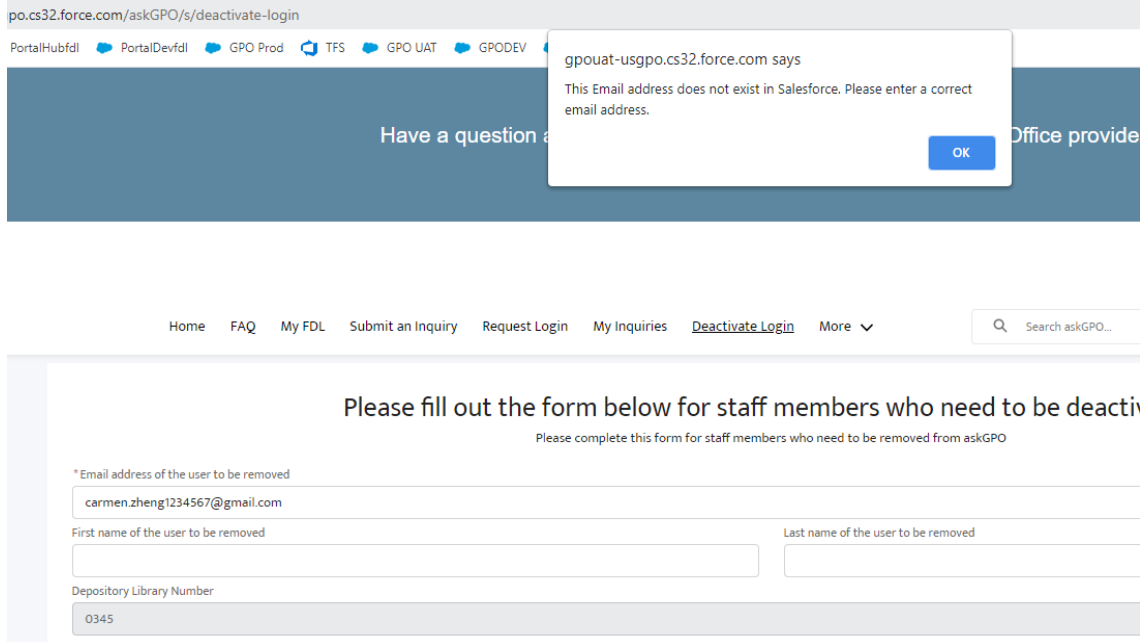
po.cs32.force.com/askGPO/s/deactivate-login

PortalHubfdl PortalDevfdl GPO Prod TFS GPO UAT GPODEV

gpouat-usgpo.cs32.force.com says

This Email address does not exist in Salesforce. Please enter a correct email address.

OK

Have a question a

Office provide

Home FAQ My FDL Submit an Inquiry Request Login My Inquiries Deactivate Login More

Search askGPO...

Please fill out the form below for staff members who need to be deacti

Please complete this form for staff members who need to be removed from askGPO

*Email address of the user to be removed

carmen.zheng1234567@gmail.com

First name of the user to be removed

Last name of the user to be removed

Depository Library Number

0345